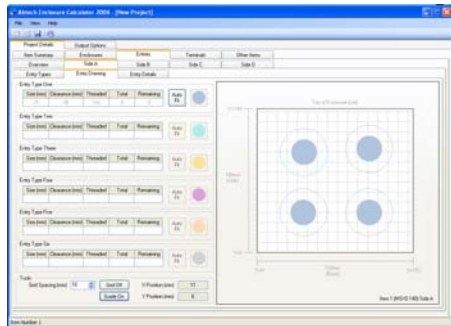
Altech Enclosure Calculator 2006 - [New Project]

File View Help

Project Details | Output Options

Item Summary | Enclosures | Entries | Terminals | Other Items

Overview | Side A | Side B | Side C | Side D

Entry Types | Entry Drawing | Entry Details

Entry Type One
Size (mm) | Clearance (mm) | Threaded | Total | Remaining
Auto Fit

Entry Type Two
Size (mm) | Clearance (mm) | Threaded | Total | Remaining
Auto Fit

Entry Type Three
Size (mm) | Clearance (mm) | Threaded | Total | Remaining
Auto Fit

Entry Type Four
Size (mm) | Clearance (mm) | Threaded | Total | Remaining
Auto Fit

Entry Type Five
Size (mm) | Clearance (mm) | Threaded | Total | Remaining
Auto Fit

Entry Type Six
Size (mm) | Clearance (mm) | Threaded | Total | Remaining
Auto Fit

Tools
Grid Spacing (mm) 10
Grid Off
Guide On
X Position (mm) 11
Y Position (mm) 8

Top of Enclosure (int)

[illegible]

Item 1 (M/S/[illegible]) Side A

Item Number 1